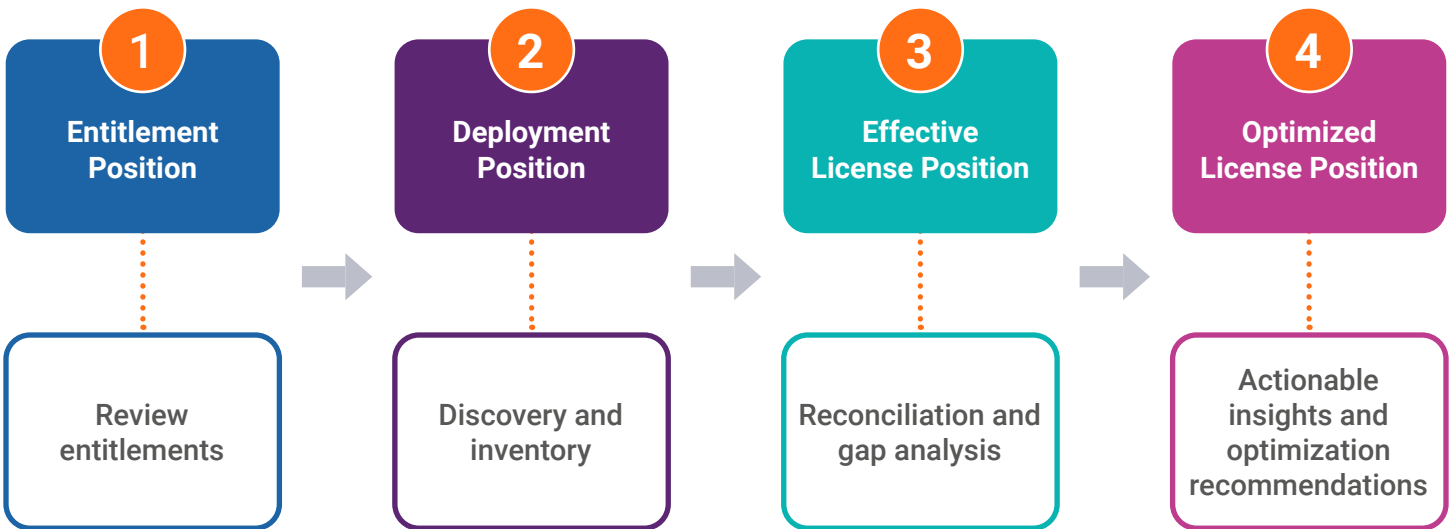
1
Entitlement Position

Review entitlements

2
Deployment Position

Discovery and inventory

3
Effective License Position

Reconciliation and gap analysis

4
Optimized License Position

Actionable insights and optimization recommendations